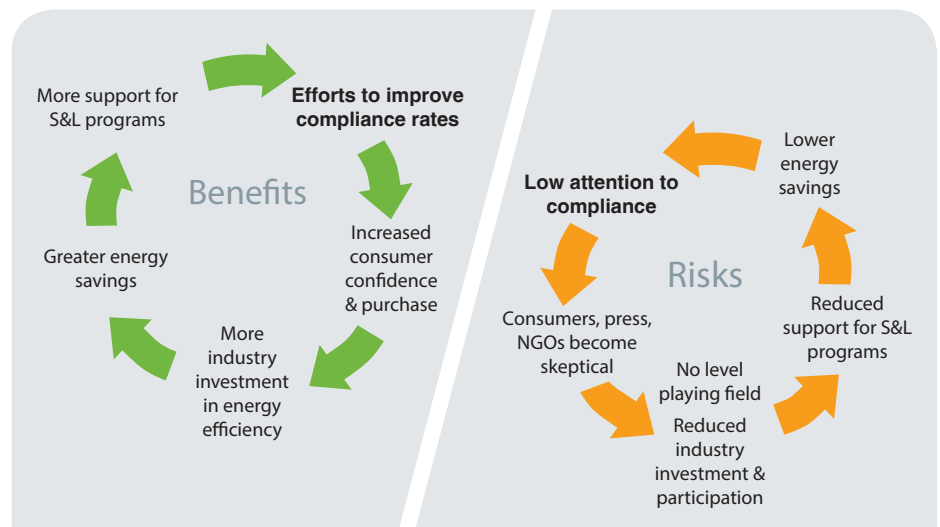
Benefits

Efforts to improve compliance rates

Increased consumer confidence & purchase

More industry investment in energy efficiency

Greater energy savings

More support for S&L programs

Risks

Low attention to compliance

Consumers, press, NGOs become skeptical

No level playing field

Reduced industry investment & participation

Reduced support for S&L programs

Lower energy savings